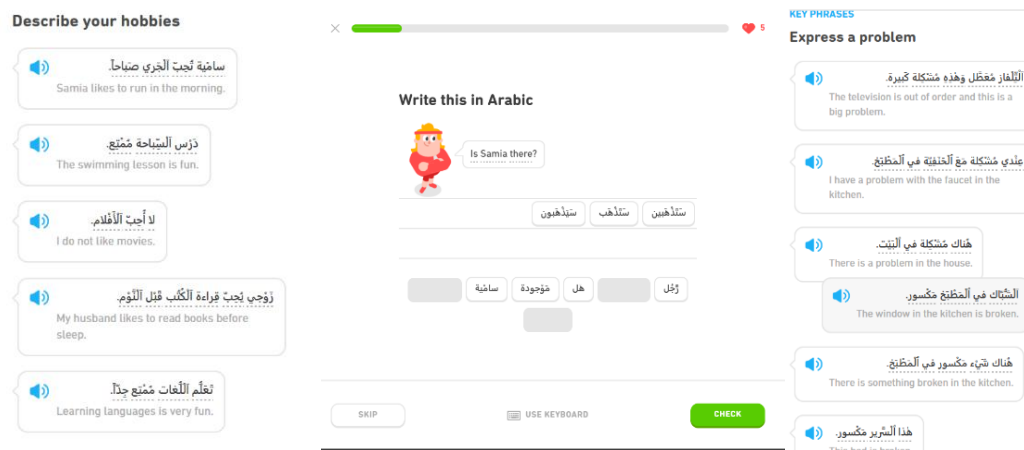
Describe your hobbies

سامْيَة تُحِبّ اَلْجَري صَباحاً.
Samia likes to run in the morning.

دَرْس اَلسِّباحة مُمْتِع.
The swimming lesson is fun.

لا أُحِبّ اَلْأَفْلام.
I do not like movies.

زَوْجي يُحِبّ قِراءة اَلْكُتُب قَبْل اَلنَّوْم.
My husband likes to read books before sleep.

تَعَلُّم اَللُّغات مُمْتِع جِدّاً.
Learning languages is very fun.

5

Write this in Arabic

Is Samia there?

سَتَذْهَبين سَتَذْهَب سَيَذْهَبون

رَجُل هل مَوْجودة سامْيَة

SKIP
USE KEYBOARD
CHECK

KEY PHRASES
Express a problem

اَلتِّلْفاز مُعَطَّل وَهٰذِهِ مُشْكِلة كَبيرة.
The television is out of order and this is a big problem.

عِنْدي مُشْكِلة مَعَ اَلْحَنَفِيّة في اَلْمَطْبَخ.
I have a problem with the faucet in the kitchen.

هُناك مُشْكِلة في اَلْبَيْت.
There is a problem in the house.

اَلشُّبّاك في اَلْمَطْبَخ مَكْسور.
The window in the kitchen is broken.

هُناك شَيْء مَكْسور في اَلْمَطْبَخ.
There is something broken in the kitchen.

هٰذا اَلسَّرير مَكْسور.
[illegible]